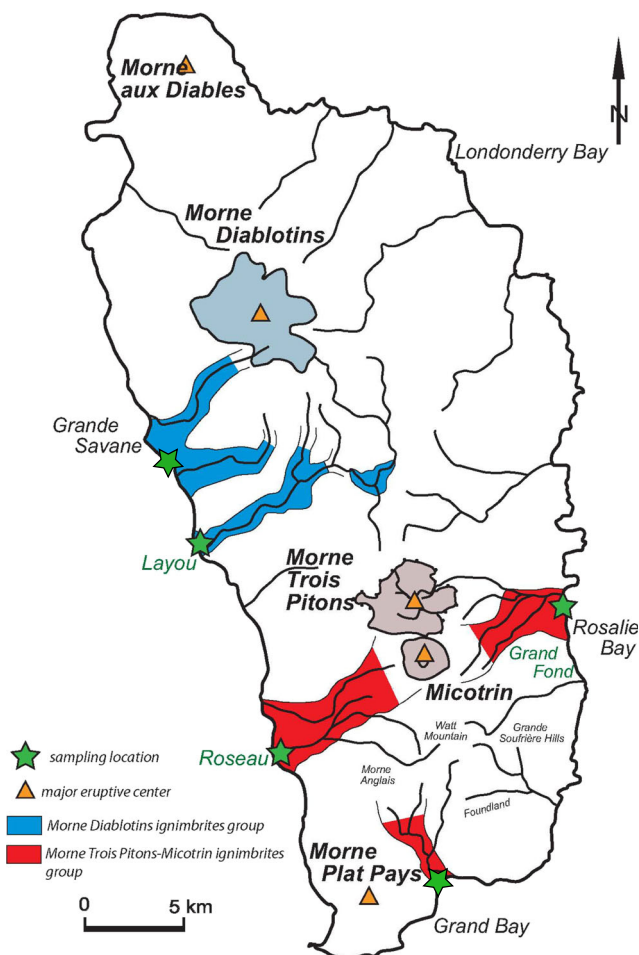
N

Morne aux Diables

Londonderry Bay

Morne Diablotins

Grande Savane

Layou

Morne Trois Pitons

Rosalie Bay

Grand Fond

Micotrin

Watt Mountain

Grande Soufrière Hills

Roseau

Morne Anglais

Foundland

Morne Plat Pays

Grand Bay

sampling location

major eruptive center

Morne Diablotins ignimbrites group

Morne Trois Pitons-Micotrin ignimbrites group

0 5 km